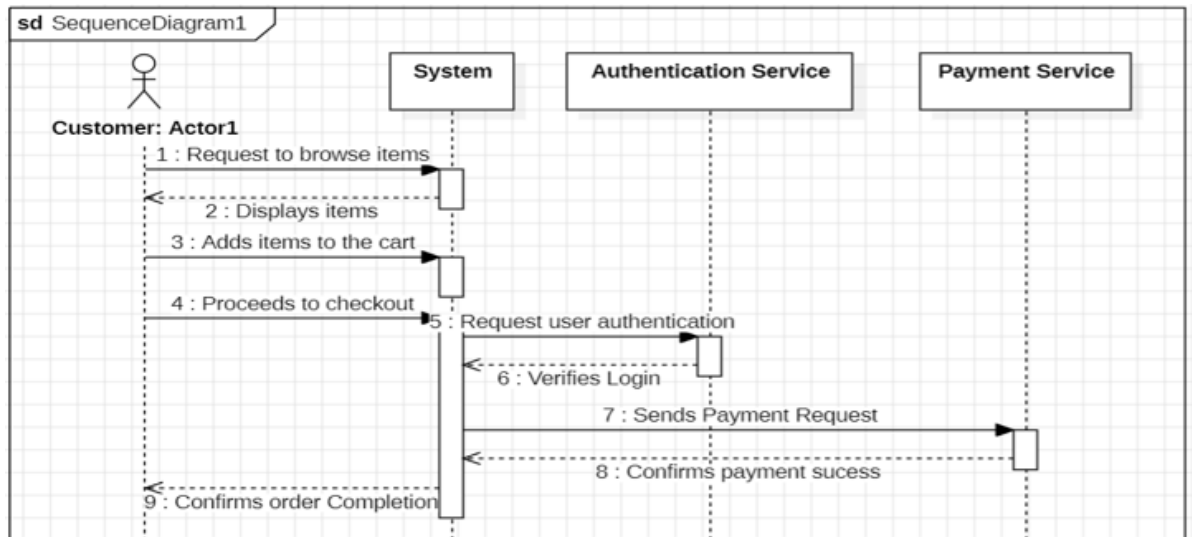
sd SequenceDiagram1

Customer: Actor1

System

Authentication Service

Payment Service

1 : Request to browse items

2 : Displays items

3 : Adds items to the cart

4 : Proceeds to checkout

5 : Request user authentication

6 : Verifies Login

7 : Sends Payment Request

8 : Confirms payment sucess

9 : Confirms order Completion